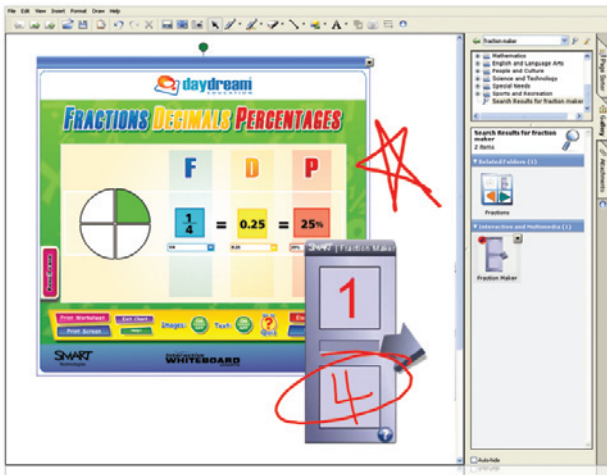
File Edit View Insert Format Draw Help

daydream EDUCATION

FRACTIONS DECIMALS PERCENTAGES

F D P

$\frac{1}{4}$ = 0.25 = 25%

Print Worksheet Exit Check Images: Text:

Print Screen

SMART Technologies

INTERACTIVE WHITEBOARD

SMART | Fraction Maker

1

4

fraction maker

Mathematics
English and Language Arts
People and Culture
Science and Technology
Special Needs
Sports and Recreation
Search Results for fraction maker

Search Results for fraction maker
2 items

Related Folders (1)

Fractions

Interactive and Multimedia (1)

Fraction Maker

Auto-hide

Page Sorter Gallery Attachments